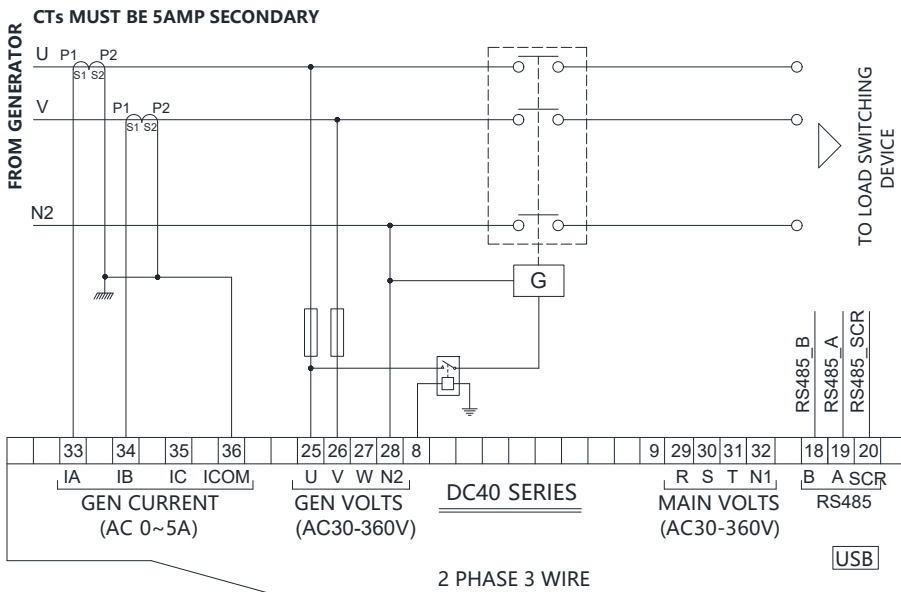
CTs MUST BE 5AMP SECONDARY

FROM GENERATOR

U P1 P2 S1 S2

V P1 P2 S1 S2

N2

G

TO LOAD SWITCHING DEVICE

RS485_B RS485_A RS485_SCR

| 33 | 34 | 35 | 36 | 25 | 26 | 27 | 28 | 8 | 9 | 29 | 30 | 31 | 32 | 18 | 19 | 20 |
|---|---|---|---|---|---|---|---|---|---|---|---|---|---|---|---|---|

IA IB IC ICOM
GEN CURRENT
(AC 0~5A)

U V W N2
GEN VOLTS
(AC30-360V)

DC40 SERIES

R S T N1
MAIN VOLTS
(AC30-360V)

B A SCR
RS485

USB

2 PHASE 3 WIRE